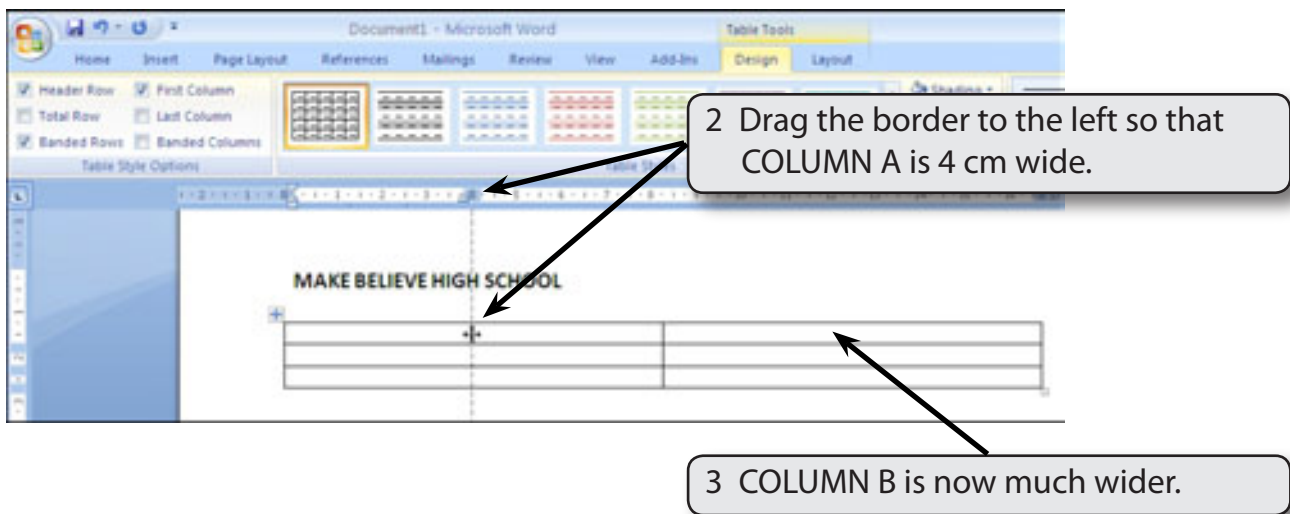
Document1 - Microsoft Word

Table Tools

Home Insert Page Layout References Mailings Review View Add-Ins Design Layout

Header Row First Column
Total Row Last Column
Banded Rows Banded Columns
Table Style Options

Table Styles

Shading

2 Drag the border to the left so that COLUMN A is 4 cm wide.

MAKE BELIEVE HIGH SCHOOL

3 COLUMN B is now much wider.